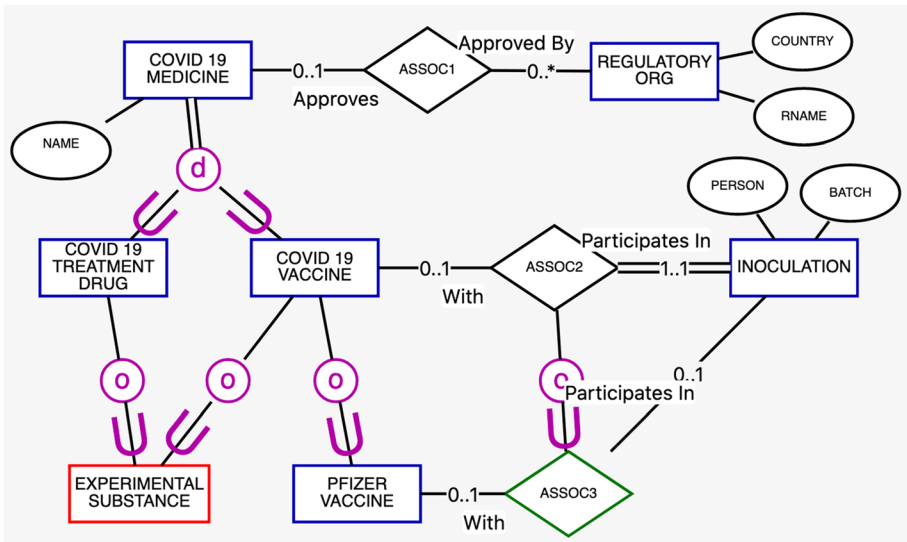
COVID 19 MEDICINE

0..1

ASSOC1

Approved By

0..*

REGULATORY ORG

COUNTRY

Approves

RNAME

NAME

d

PERSON

BATCH

COVID 19 TREATMENT DRUG

COVID 19 VACCINE

0..1

ASSOC2

Participates In

1..1

INOCULATION

With

o

o

o

c

0..1

Participates In

EXPERIMENTAL SUBSTANCE

PFIZER VACCINE

0..1

ASSOC3

With